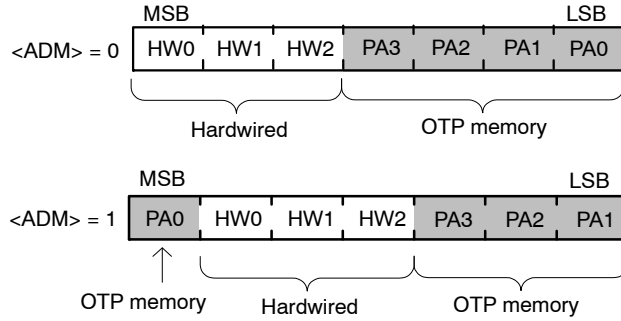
MSB
LSB
<ADM> = 0

| HW0 | HW1 | HW2 | PA3 | PA2 | PA1 | PA0 |
|---|---|---|---|---|---|---|

Hardwired
OTP memory

MSB
LSB
<ADM> = 1

| PA0 | HW0 | HW1 | HW2 | PA3 | PA2 | PA1 |
|---|---|---|---|---|---|---|

OTP memory
Hardwired
OTP memory